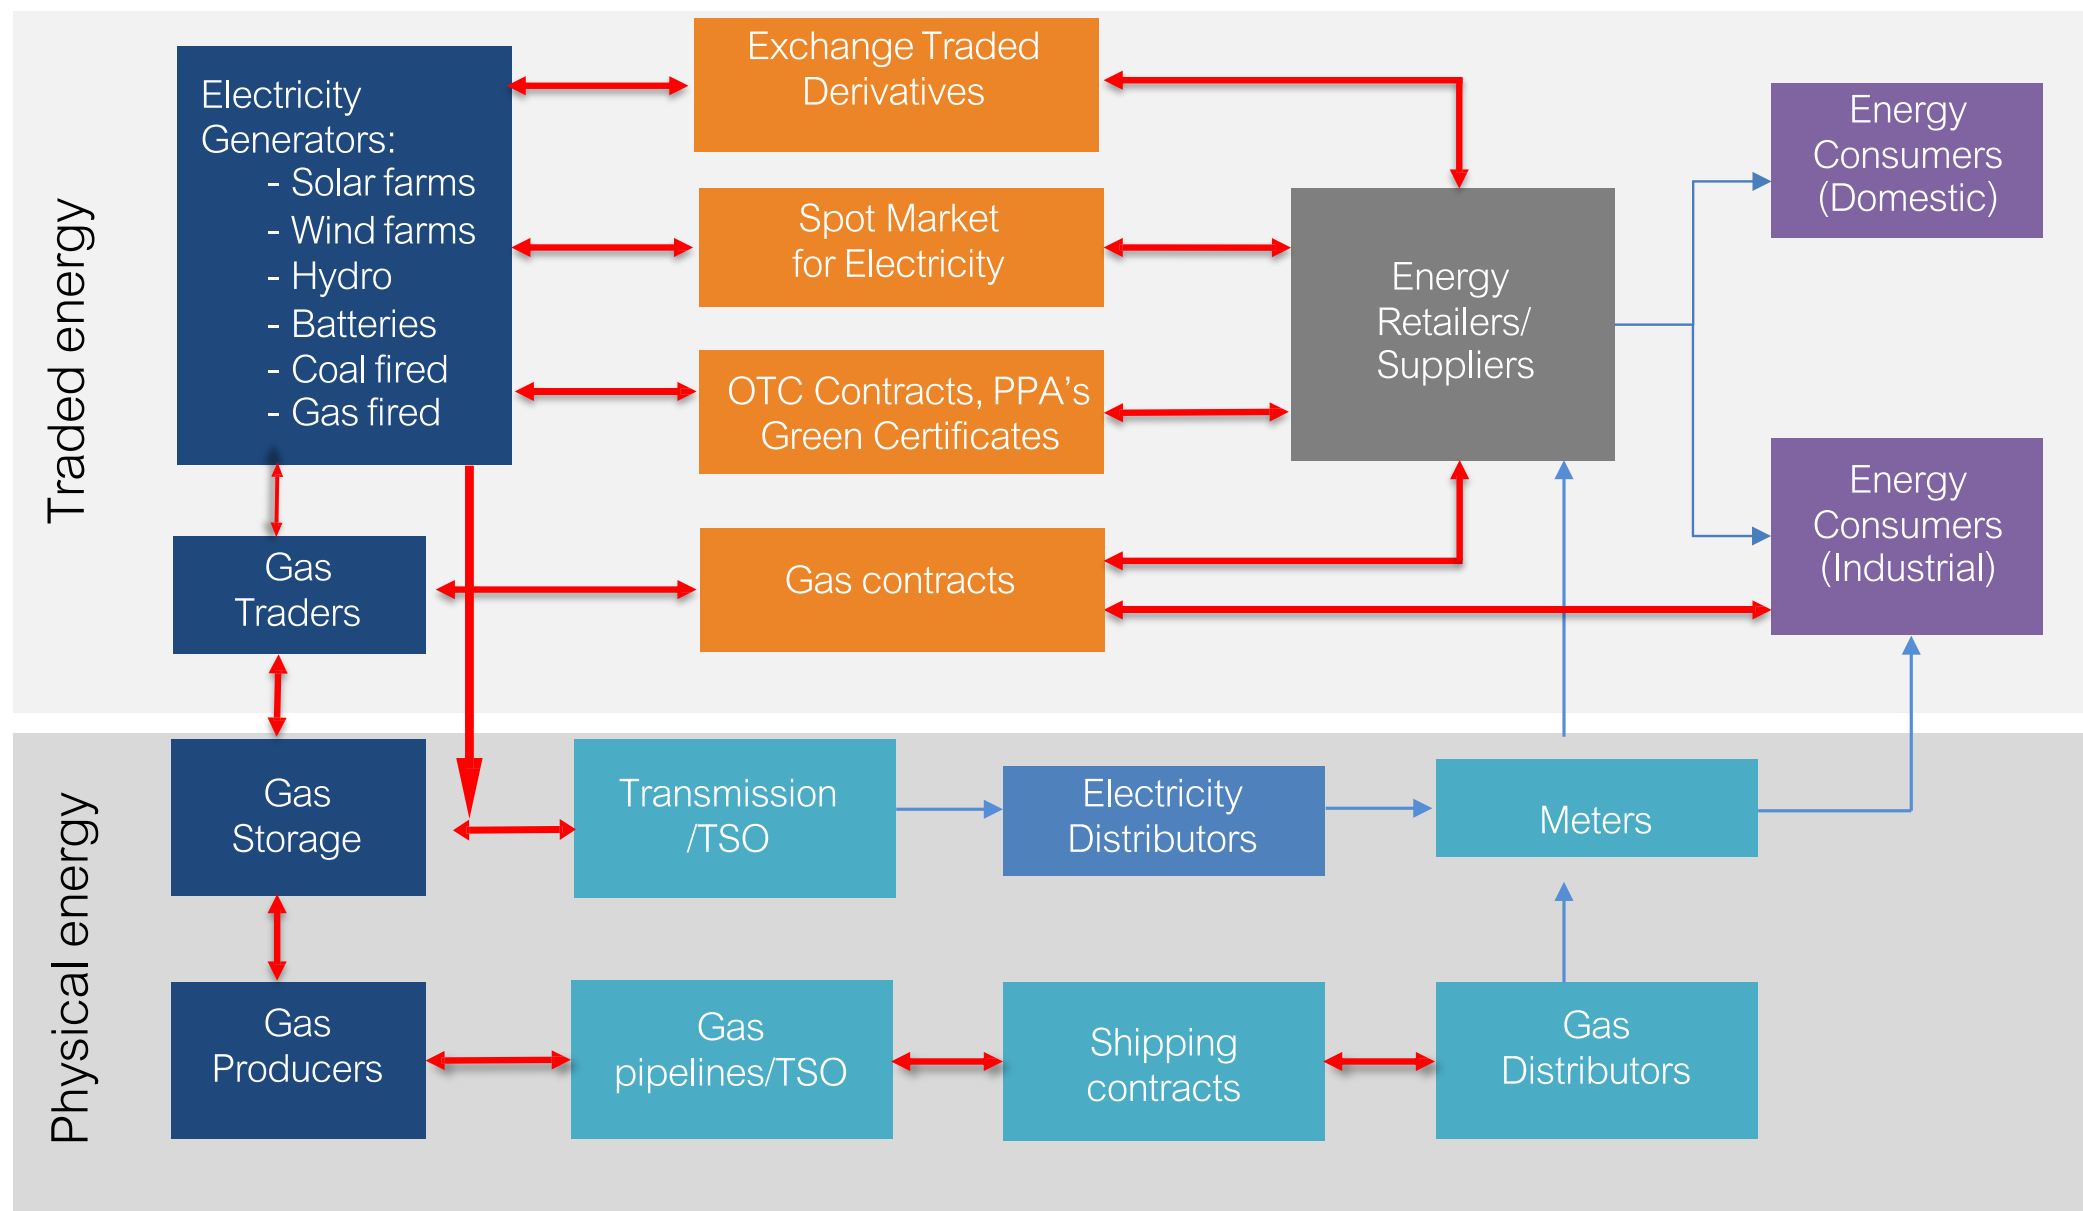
Traded energy

Electricity Generators:
- Solar farms
- Wind farms
- Hydro
- Batteries
- Coal fired
- Gas fired

Exchange Traded Derivatives

Spot Market for Electricity

OTC Contracts, PPA's Green Certificates

Energy Retailers/ Suppliers

Energy Consumers (Domestic)

Energy Consumers (Industrial)

Gas Traders

Gas contracts

Physical energy

Gas Storage

Transmission /TSO

Electricity Distributors

Meters

Gas Producers

Gas pipelines/TSO

Shipping contracts

Gas Distributors